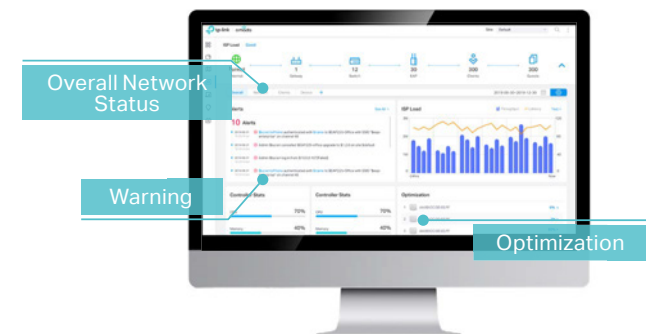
Overall Network Status

Warning

Optimization

tp-link omada

ISP Load

1
Gateway

12
Switch

30
EAP

200
Clients

200
Guests

Alerts

10 Alerts

ISP Load

Controller Stats

70%

40%

Controller Stats

70%

40%

Optimization